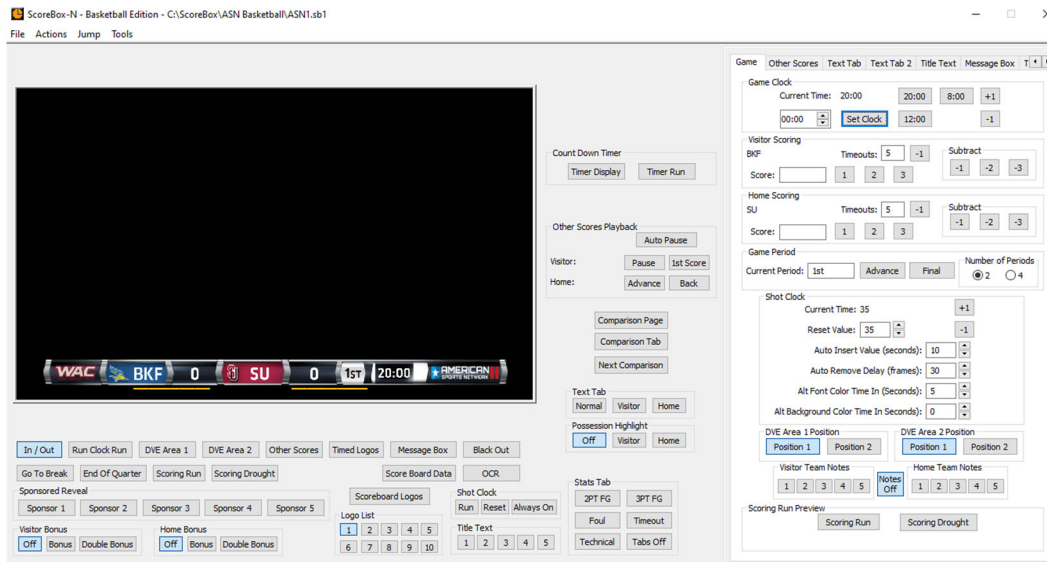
ScoreBox-N - Basketball Edition - C:\ScoreBox\ASN Basketball\ASN1.sb1

File Actions Jump Tools

WAC BKF 0 SU 0 1ST 20:00 AMERICAN SPORTS NETWORK

Count Down Timer
Timer Display Timer Run

Other Scores Playback
Auto Pause
Visitor: Pause 1st Score
Home: Advance Back

Comparison Page
Comparison Tab
Next Comparison

Text Tab
Normal Visitor Home

Possession Highlight
Off Visitor Home

In / Out Run Clock Run DVE Area 1 DVE Area 2 Other Scores Timed Logos Message Box Black Out

Go To Break End Of Quarter Scoring Run Scoring Drought Score Board Data OCR

Sponsored Reveal
Sponsor 1 Sponsor 2 Sponsor 3 Sponsor 4 Sponsor 5

Scoreboard Logos

Logo List
1 2 3 4 5
6 7 8 9 10

Shot Clock
Run Reset Always On

Title Text
1 2 3 4 5

Stats Tab
2PT FG 3PT FG
Foul Timeout
Technical Tabs Off

Visitor Bonus
Off Bonus Double Bonus

Home Bonus
Off Bonus Double Bonus

Game Other Scores Text Tab Text Tab 2 Title Text Message Box T

Game Clock
Current Time: 20:00 20:00 8:00 +1
00:00 Set Clock 12:00 -1

Visitor Scoring
BKF Timeouts: 5 -1
Score: 1 2 3
Subtract
-1 -2 -3

Home Scoring
SU Timeouts: 5 -1
Score: 1 2 3
Subtract
-1 -2 -3

Game Period
Current Period: 1st Advance Final
Number of Periods
2 4

Shot Clock
Current Time: 35 +1
Reset Value: 35 -1
Auto Insert Value (seconds): 10
Auto Remove Delay (frames): 30
Alt Font Color Time In (Seconds): 5
Alt Background Color Time In (Seconds): 0

DVE Area 1 Position
Position 1 Position 2

DVE Area 2 Position
Position 1 Position 2

Visitor Team Notes
1 2 3 4 5

Notes Off

Home Team Notes
1 2 3 4 5

Scoring Run Preview
Scoring Run Scoring Drought